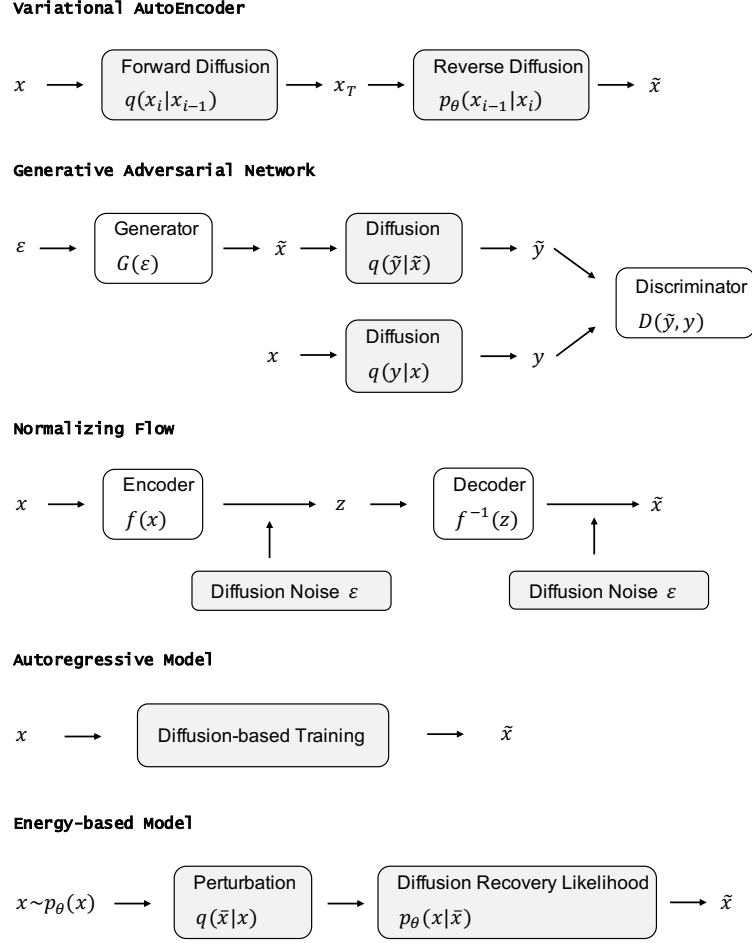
Variational AutoEncoder

$x$ Forward Diffusion $q(x_i|x_{i-1})$ $x_T$ Reverse Diffusion $p_\theta(x_{i-1}|x_i)$ $\tilde{x}$

Generative Adversarial Network

$\varepsilon$ Generator $G(\varepsilon)$ $\tilde{x}$ Diffusion $q(\tilde{y}|\tilde{x})$ $\tilde{y}$

$x$ Diffusion $q(y|x)$ $y$

Discriminator $D(\tilde{y}, y)$

Normalizing Flow

$x$ Encoder $f(x)$ $z$ Decoder $f^{-1}(z)$ $\tilde{x}$

Diffusion Noise $\varepsilon$

Diffusion Noise $\varepsilon$

Autoregressive Model

$x$ Diffusion-based Training $\tilde{x}$

Energy-based Model

$x \sim p_\theta(x)$ Perturbation $q(\bar{x}|x)$ Diffusion Recovery Likelihood $p_\theta(x|\bar{x})$ $\tilde{x}$